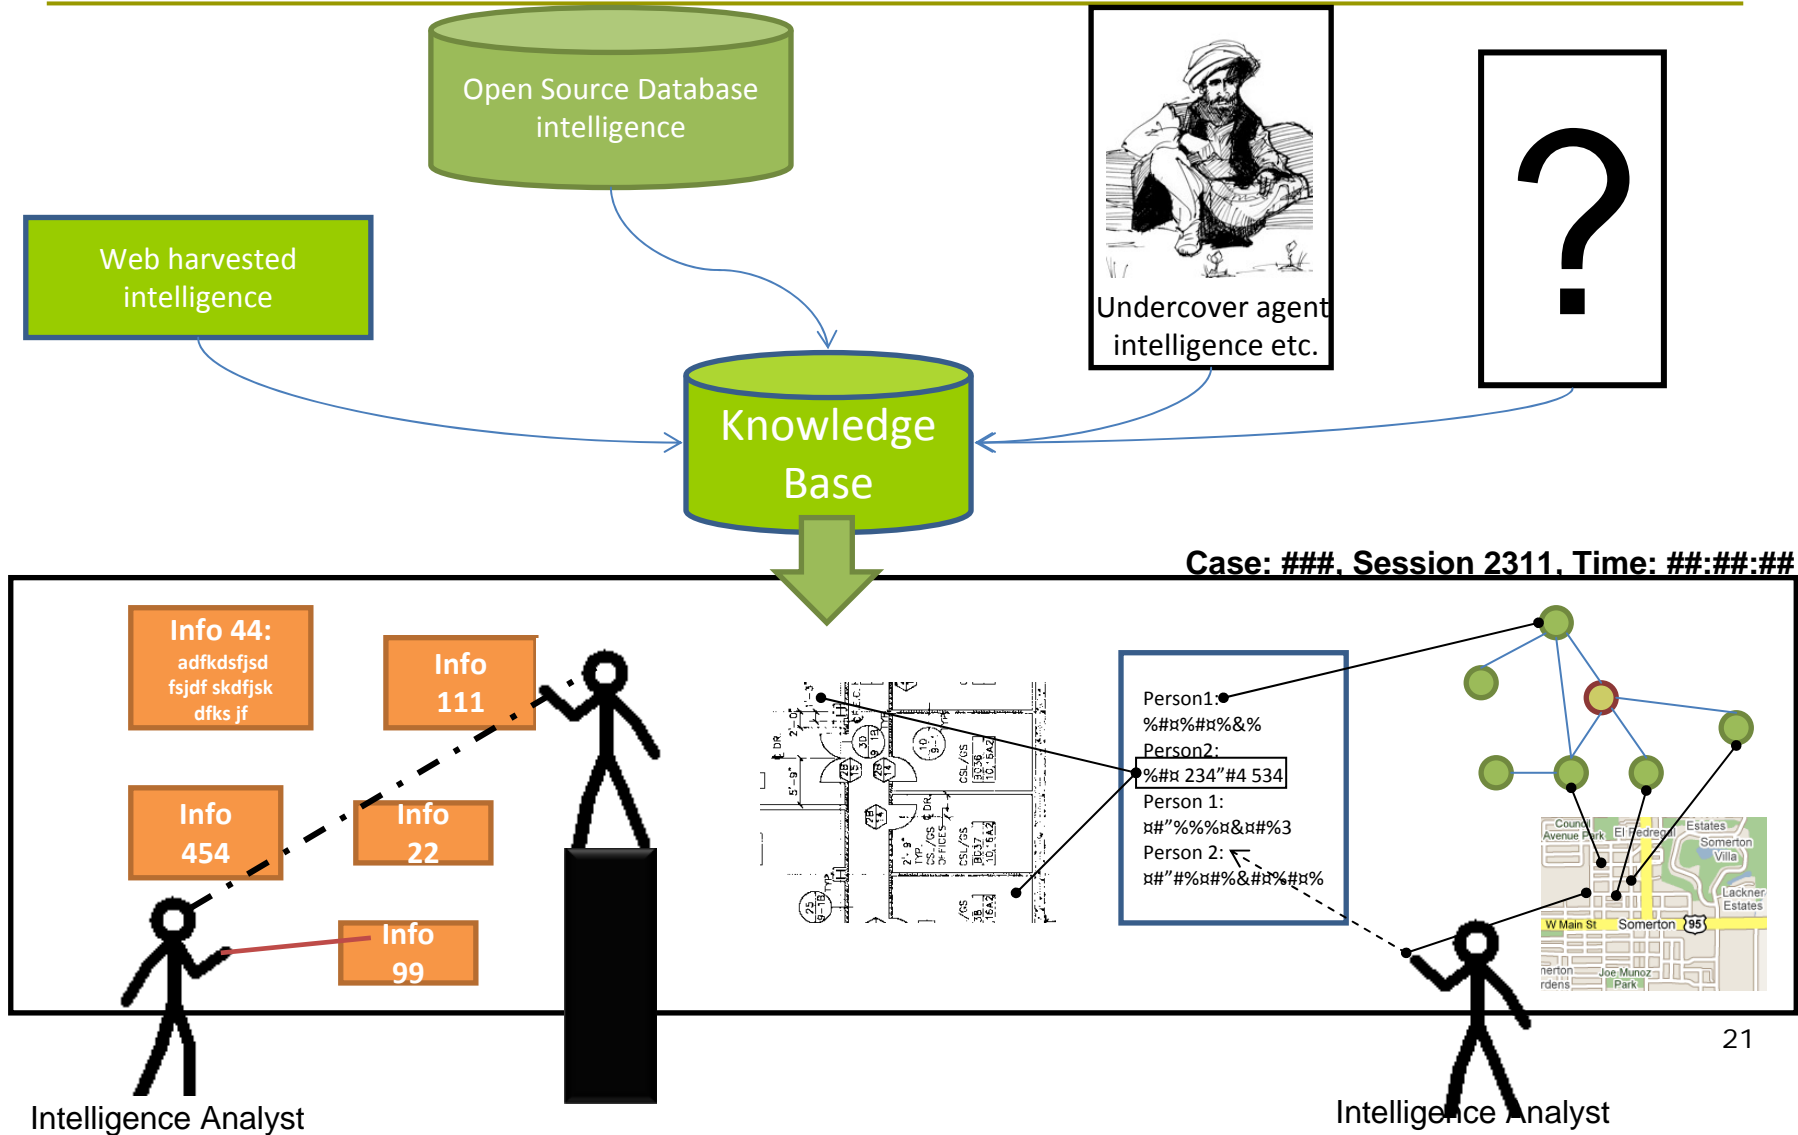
Open Source Database intelligence

Web harvested intelligence

Undercover agent intelligence etc.

?

Knowledge Base

Case: ###, Session 2311, Time: ##:##:##

Info 44:
adfkdsfjsd fsjdf skdfjsk dfks jf

Info 111

Info 454

Info 22

Info 99

Person1:
%#¤%#¤%&%
Person2:
%#¤ 234”#4 534
Person 1:
¤#”%%%¤&¤#%3
Person 2:
¤#”#%¤#%&#¤%#¤%

Council Avenue Park
El Pedregal
Estates
Somerton Villa
Lackner Estates
W Main St
Somerton
95
Joe Munoz Park

Intelligence Analyst

Intelligence Analyst

21